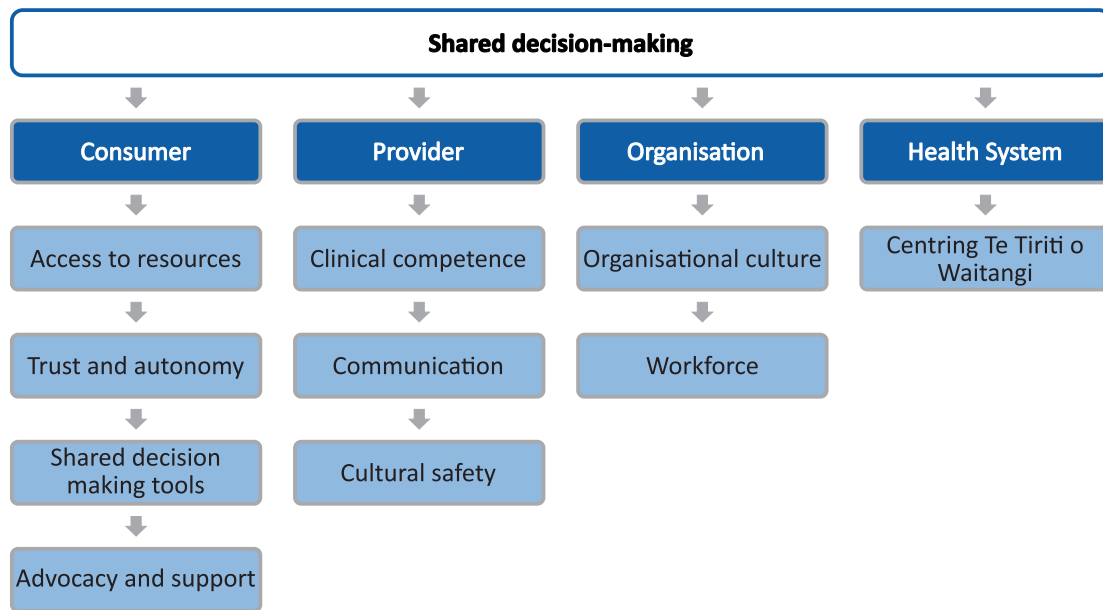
Shared decision-making

Consumer

Access to resources

Trust and autonomy

Shared decision making tools

Advocacy and support

Provider

Clinical competence

Communication

Cultural safety

Organisation

Organisational culture

Workforce

Health System

Centring Te Tiriti o Waitangi